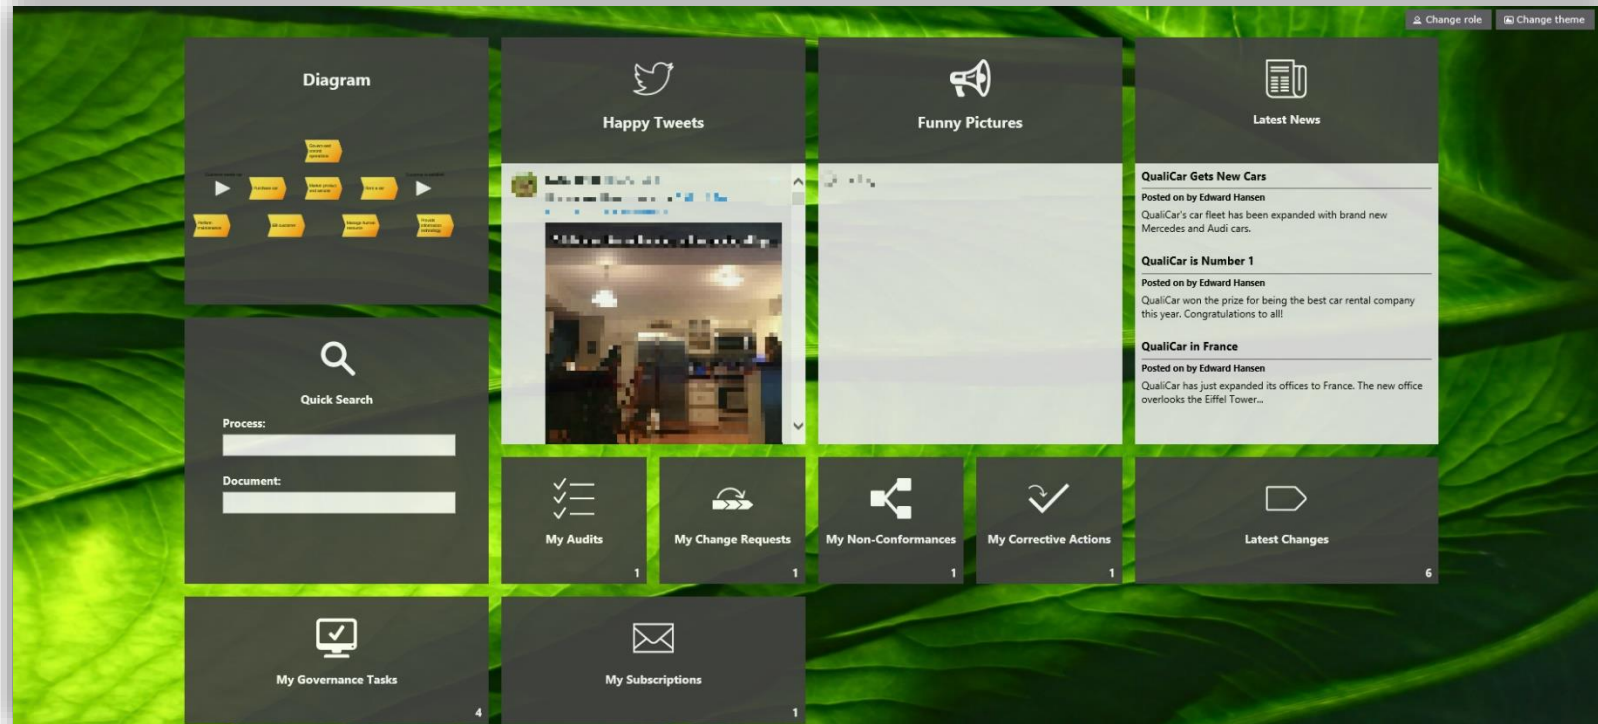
Change role Change theme

Diagram

Happy Tweets

Funny Pictures

Latest News

QualiCar Gets New Cars
Posted on by Edward Hansen
QualiCar's car fleet has been expanded with brand new Mercedes and Audi cars.

QualiCar is Number 1
Posted on by Edward Hansen
QualiCar won the prize for being the best car rental company this year. Congratulations to all!

QualiCar in France
Posted on by Edward Hansen
QualiCar has just expanded its offices to France. The new office overlooks the Eiffel Tower...

Quick Search
Process:
Document:

My Audits 1

My Change Requests 1

My Non-Conformances 1

My Corrective Actions 1

Latest Changes 6

My Governance Tasks 4

My Subscriptions 1